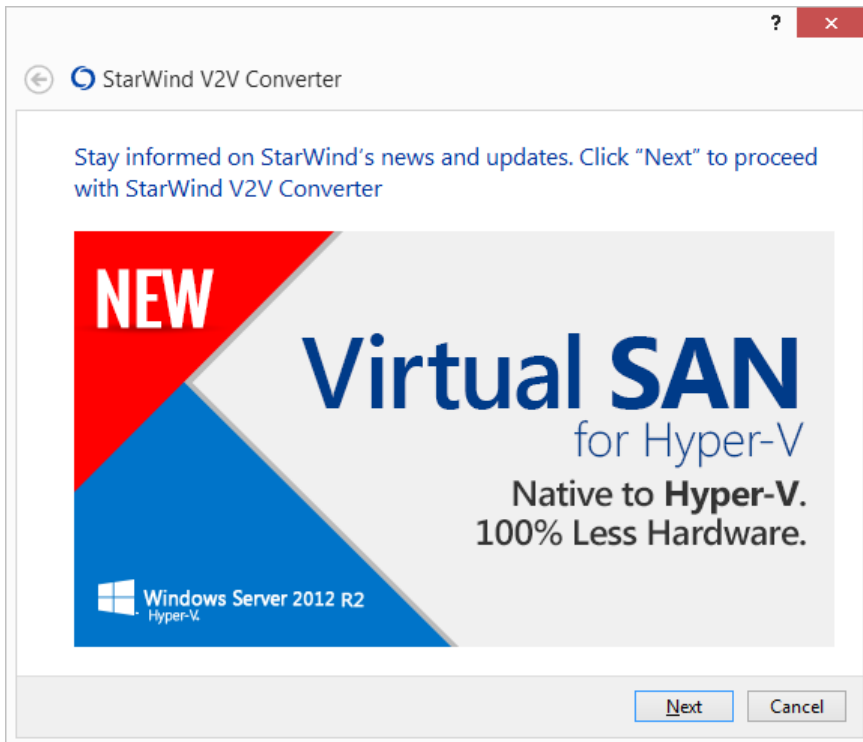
?

StarWind V2V Converter

Stay informed on StarWind's news and updates. Click "Next" to proceed with StarWind V2V Converter

NEW

Virtual SAN
for Hyper-V
Native to Hyper-V.
100% Less Hardware.

Windows Server 2012 R2
Hyper-V.

Next

Cancel